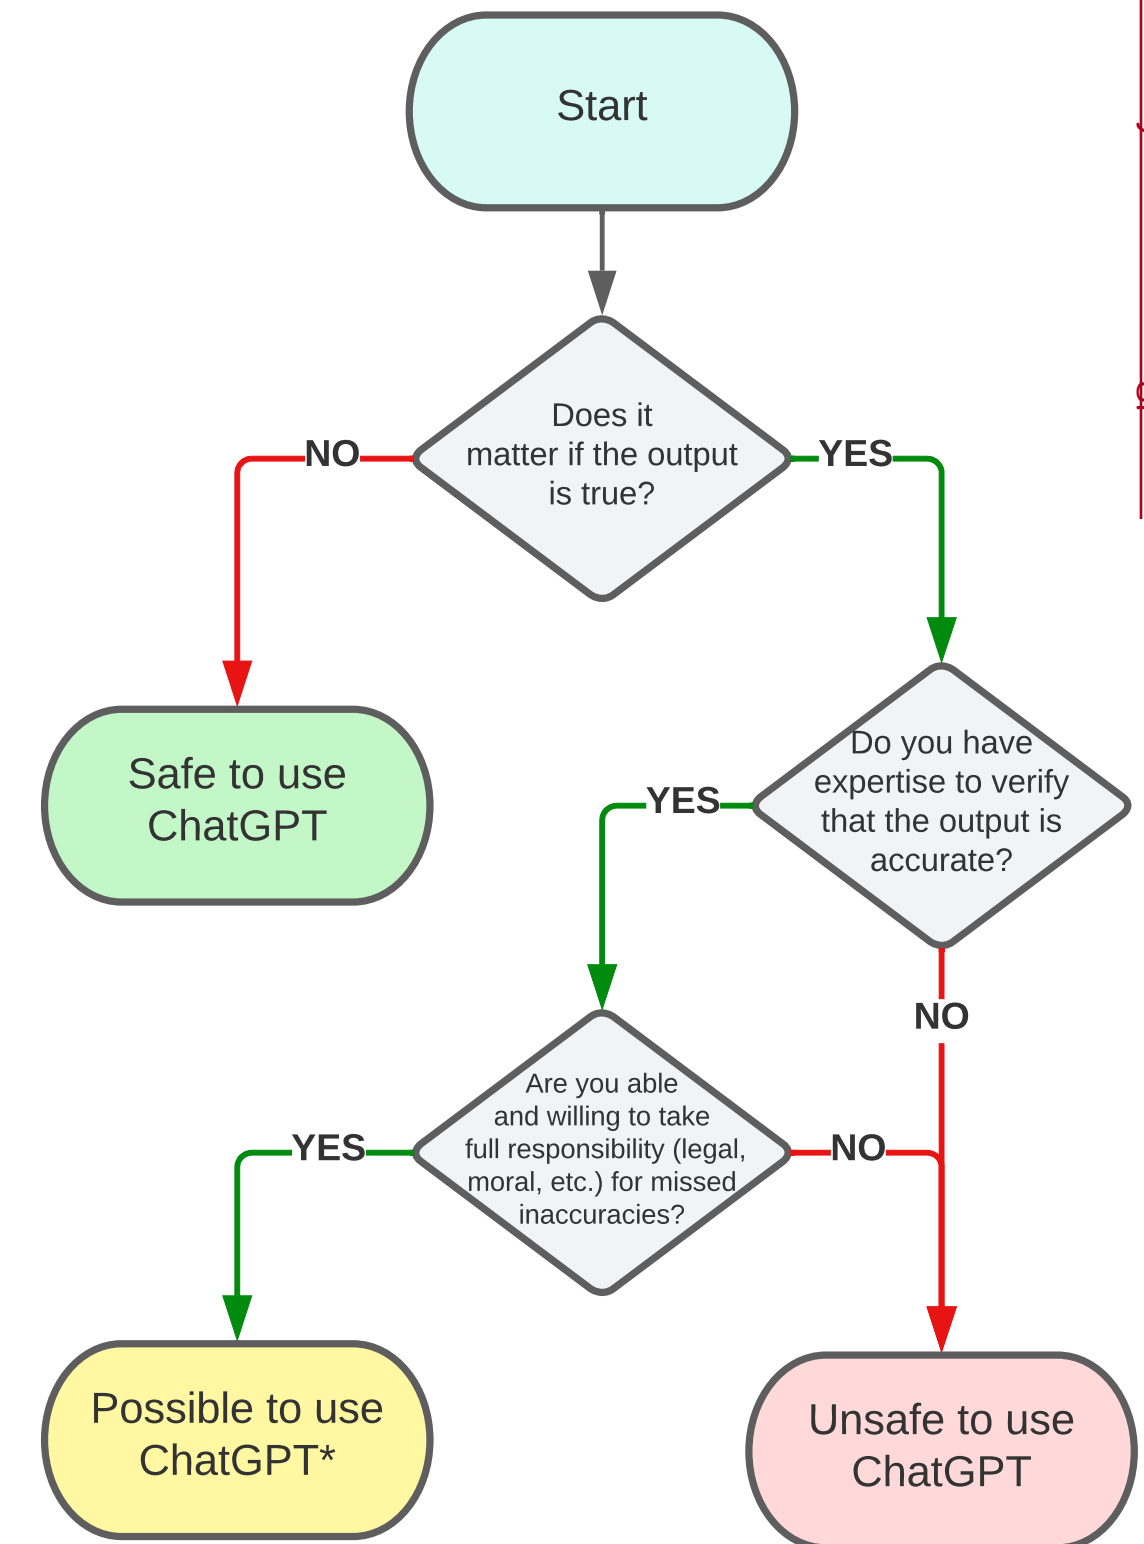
Start

Does it matter if the output is true?

NO

YES

Safe to use ChatGPT

Do you have expertise to verify that the output is accurate?

YES

NO

Are you able and willing to take full responsibility (legal, moral, etc.) for missed inaccuracies?

YES

NO

Possible to use ChatGPT*

Unsafe to use ChatGPT